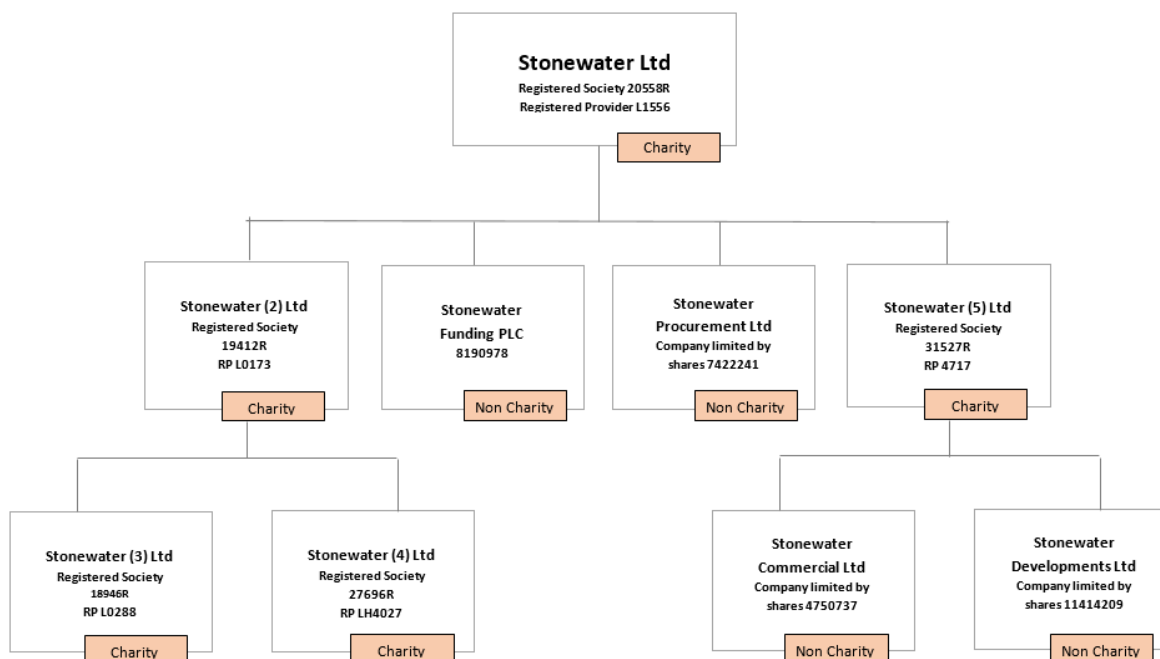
Stonewater Ltd
Registered Society 20558R
Registered Provider L1556
Charity

Stonewater (2) Ltd
Registered Society
19412R
RP L0173
Charity

Stonewater
Funding PLC
8190978
Non Charity

Stonewater
Procurement Ltd
Company limited by shares 7422241
Non Charity

Stonewater (5) Ltd
Registered Society
31527R
RP 4717
Charity

Stonewater (3) Ltd
Registered Society
18946R
RP L0288
Charity

Stonewater (4) Ltd
Registered Society
27696R
RP LH4027
Charity

Stonewater
Commercial Ltd
Company limited by shares 4750737
Non Charity

Stonewater
Developments Ltd
Company limited by shares 11414209
Non Charity